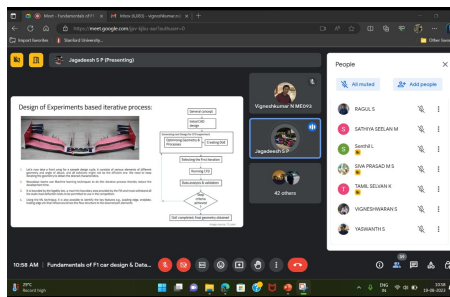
Meet - Fundamentals of F1 ×
Inbox (6,000) - vigneshkumar.m ×
https://meet.google.com/gev-kjbu-ave?authuser=0
Import favorites
Stanford University...
Other favorites

Jagadeesh S P (Presenting)

Design of Experiments based iterative process:

General concept
Initial CAD design
Generating a basic design for F1 Component
Optimizing Geometry &
Processes
Creating Grid
Selecting the Pre-Solution
Running CFD
Data analysis & validation
If design criteria achieved
Grid completed: final geometry obtained

Vigneshkumar M MEHS
Jagadeesh S P
42 others

People
All muted
Add people
RAGUL S
SATHIYA SEELAN M
Senthil L
SIVA PRASAD M S
TAMIL SELVAN K
VIGNESHWARAN S
YASWANTH S

10:58 AM | Fundamentals of F1 car design & Data...

29°C
Record high
ENG IN
10:58
19-06-2023